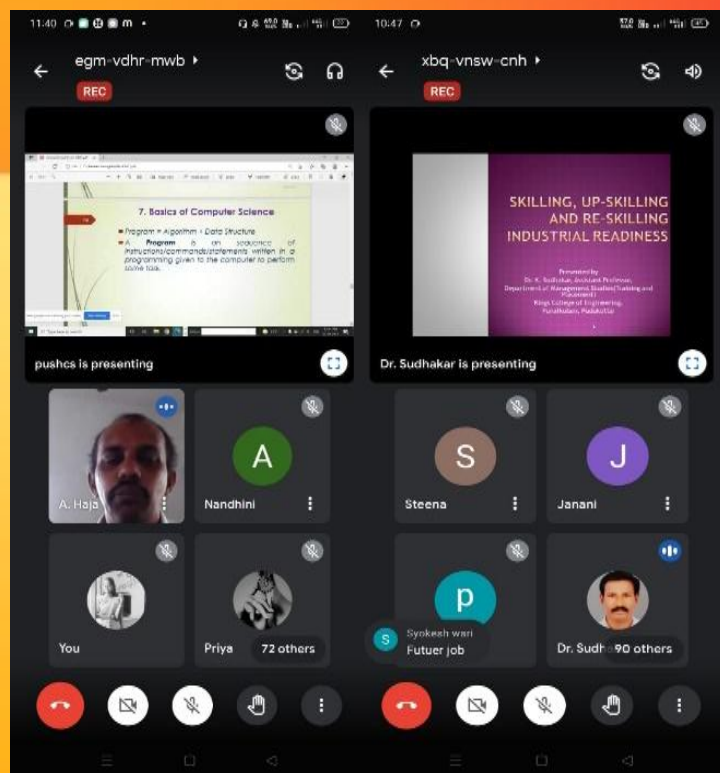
11:40

egm-vdhr-mwb ▸

REC

7. Basics of Computer Science

Program = Algorithm + Data Structure

A Program is an sequence of instructions/commands/statements written in a programming given to the computer to perform some task.

pushcs is presenting

A. Haja

A

Nandhini

You

Priya

72 others

10:47

xbq-vnsw-cnh ▸

REC

SKILLING, UP-SKILLING AND RE-SKILLING INDUSTRIAL READINESS

Presented by
Dr. K. Sudhakar, Assistant Professor,
Department of Management Studies(Training and Placement)
Kings College of Engineering,
Punalkulam, Pudukottai

Dr. Sudhakar is presenting

S

Steena

J

Janani

p

S

Syokesh wari

Futuer job

Dr. Sudh

90 others